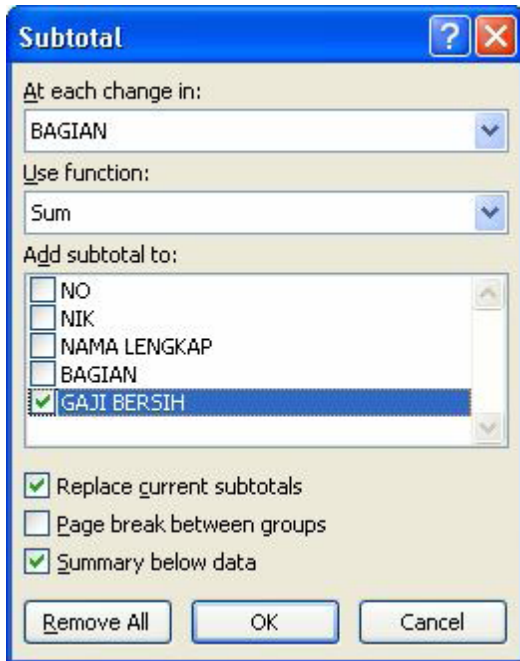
Subtotal

At each change in:
BAGIAN

Use function:
Sum

Add subtotal to:
NO
NIK
NAMA LENGKAP
BAGIAN
GAJI BERSIH

Replace current subtotals
Page break between groups
Summary below data

Remove All
OK
Cancel